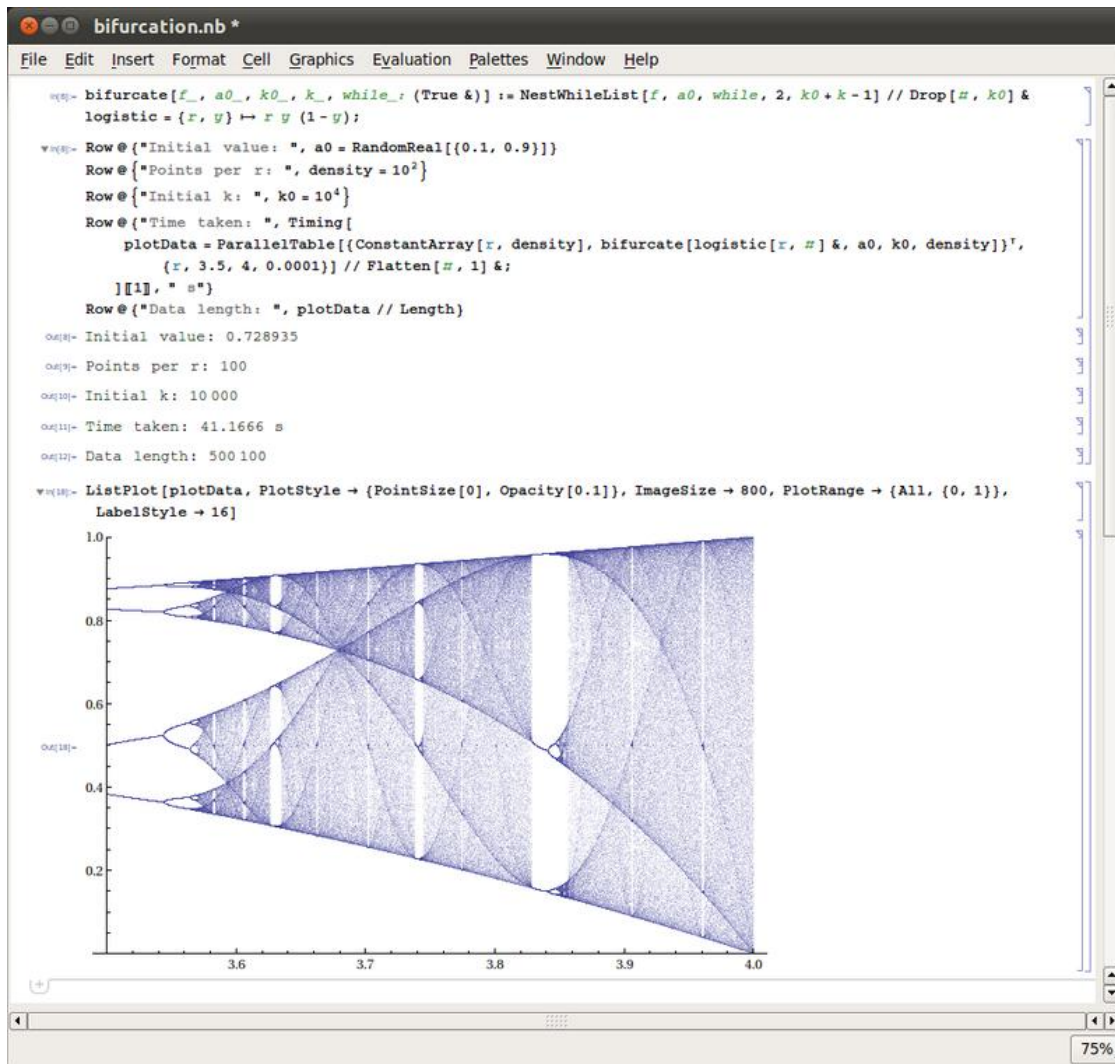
bifurcation.nb *

File Edit Insert Format Cell Graphics Evaluation Palettes Window Help

In[6]:= bifurcate[f_, a0_, k0_, k_, while_: (True &)] := NestWhileList[f, a0, while, 2, k0 + k - 1] // Drop[#, k0] &
logistic = {r, y} ↦ r y (1 - y);

In[8]:= Row @ {"Initial value: ", a0 = RandomReal[{0.1, 0.9}]}
Row @ {"Points per r: ", density = $10^2$}
Row @ {"Initial k: ", k0 = $10^4$}
Row @ {"Time taken: ", Timing[
plotData = ParallelTable[{ConstantArray[r, density], bifurcate[logistic[r, #] &, a0, k0, density]}$^T$,
{r, 3.5, 4, 0.0001}] // Flatten[#, 1] &;
][[1]], " s"}
Row @ {"Data length: ", plotData // Length}

Out[8]= Initial value: 0.728935

Out[9]= Points per r: 100

Out[10]= Initial k: 10 000

Out[11]= Time taken: 41.1666 s

Out[12]= Data length: 500 100

In[18]:= ListPlot[plotData, PlotStyle → {PointSize[0], Opacity[0.1]}, ImageSize → 800, PlotRange → {All, {0, 1}}, LabelStyle → 16]

Out[18]=

1.0
0.8
0.6
0.4
0.2
3.6
3.7
3.8
3.9
4.0

75%